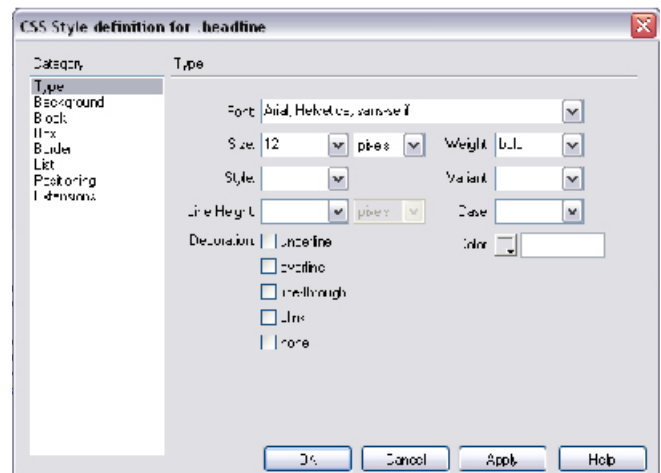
CSS Style definition for .headline

Category
Type
Background
Block
Box
Border
List
Positioning
Extensions

Type

Font: Arial, Helvetica, sans-serif
Size: 12 pixels
Weight: bold
Style:
Variant:
Line Height: pixels
Case:
Decoration: underline
overline
line-through
blink
none
Color:

OK
Cancel
Apply
Help